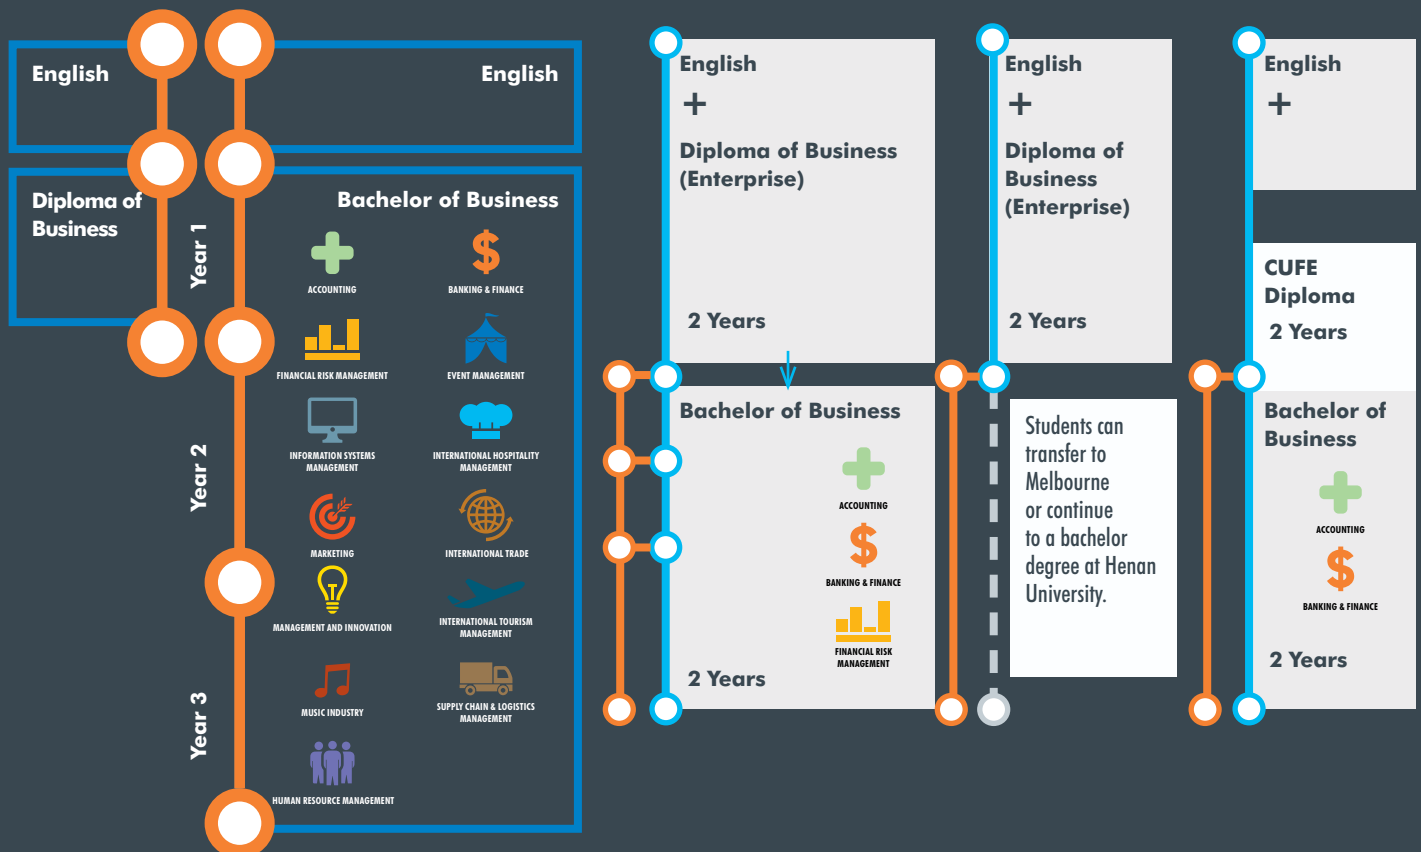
English

English

Diploma of Business

Year 1

Bachelor of Business

ACCOUNTING

BANKING & FINANCE

FINANCIAL RISK MANAGEMENT

EVENT MANAGEMENT

Year 2

INFORMATION SYSTEMS MANAGEMENT

INTERNATIONAL HOSPITALITY MANAGEMENT

MARKETING

INTERNATIONAL TRADE

MANAGEMENT AND INNOVATION

INTERNATIONAL TOURISM MANAGEMENT

Year 3

MUSIC INDUSTRY

SUPPLY CHAIN & LOGISTICS MANAGEMENT

HUMAN RESOURCE MANAGEMENT

English
+
Diploma of Business (Enterprise)

2 Years

Bachelor of Business

ACCOUNTING

BANKING & FINANCE

FINANCIAL RISK MANAGEMENT

2 Years

English
+
Diploma of Business (Enterprise)

2 Years

Students can transfer to Melbourne or continue to a bachelor degree at Henan University.

English
+

CUFE Diploma
2 Years

Bachelor of Business

ACCOUNTING

BANKING & FINANCE

2 Years